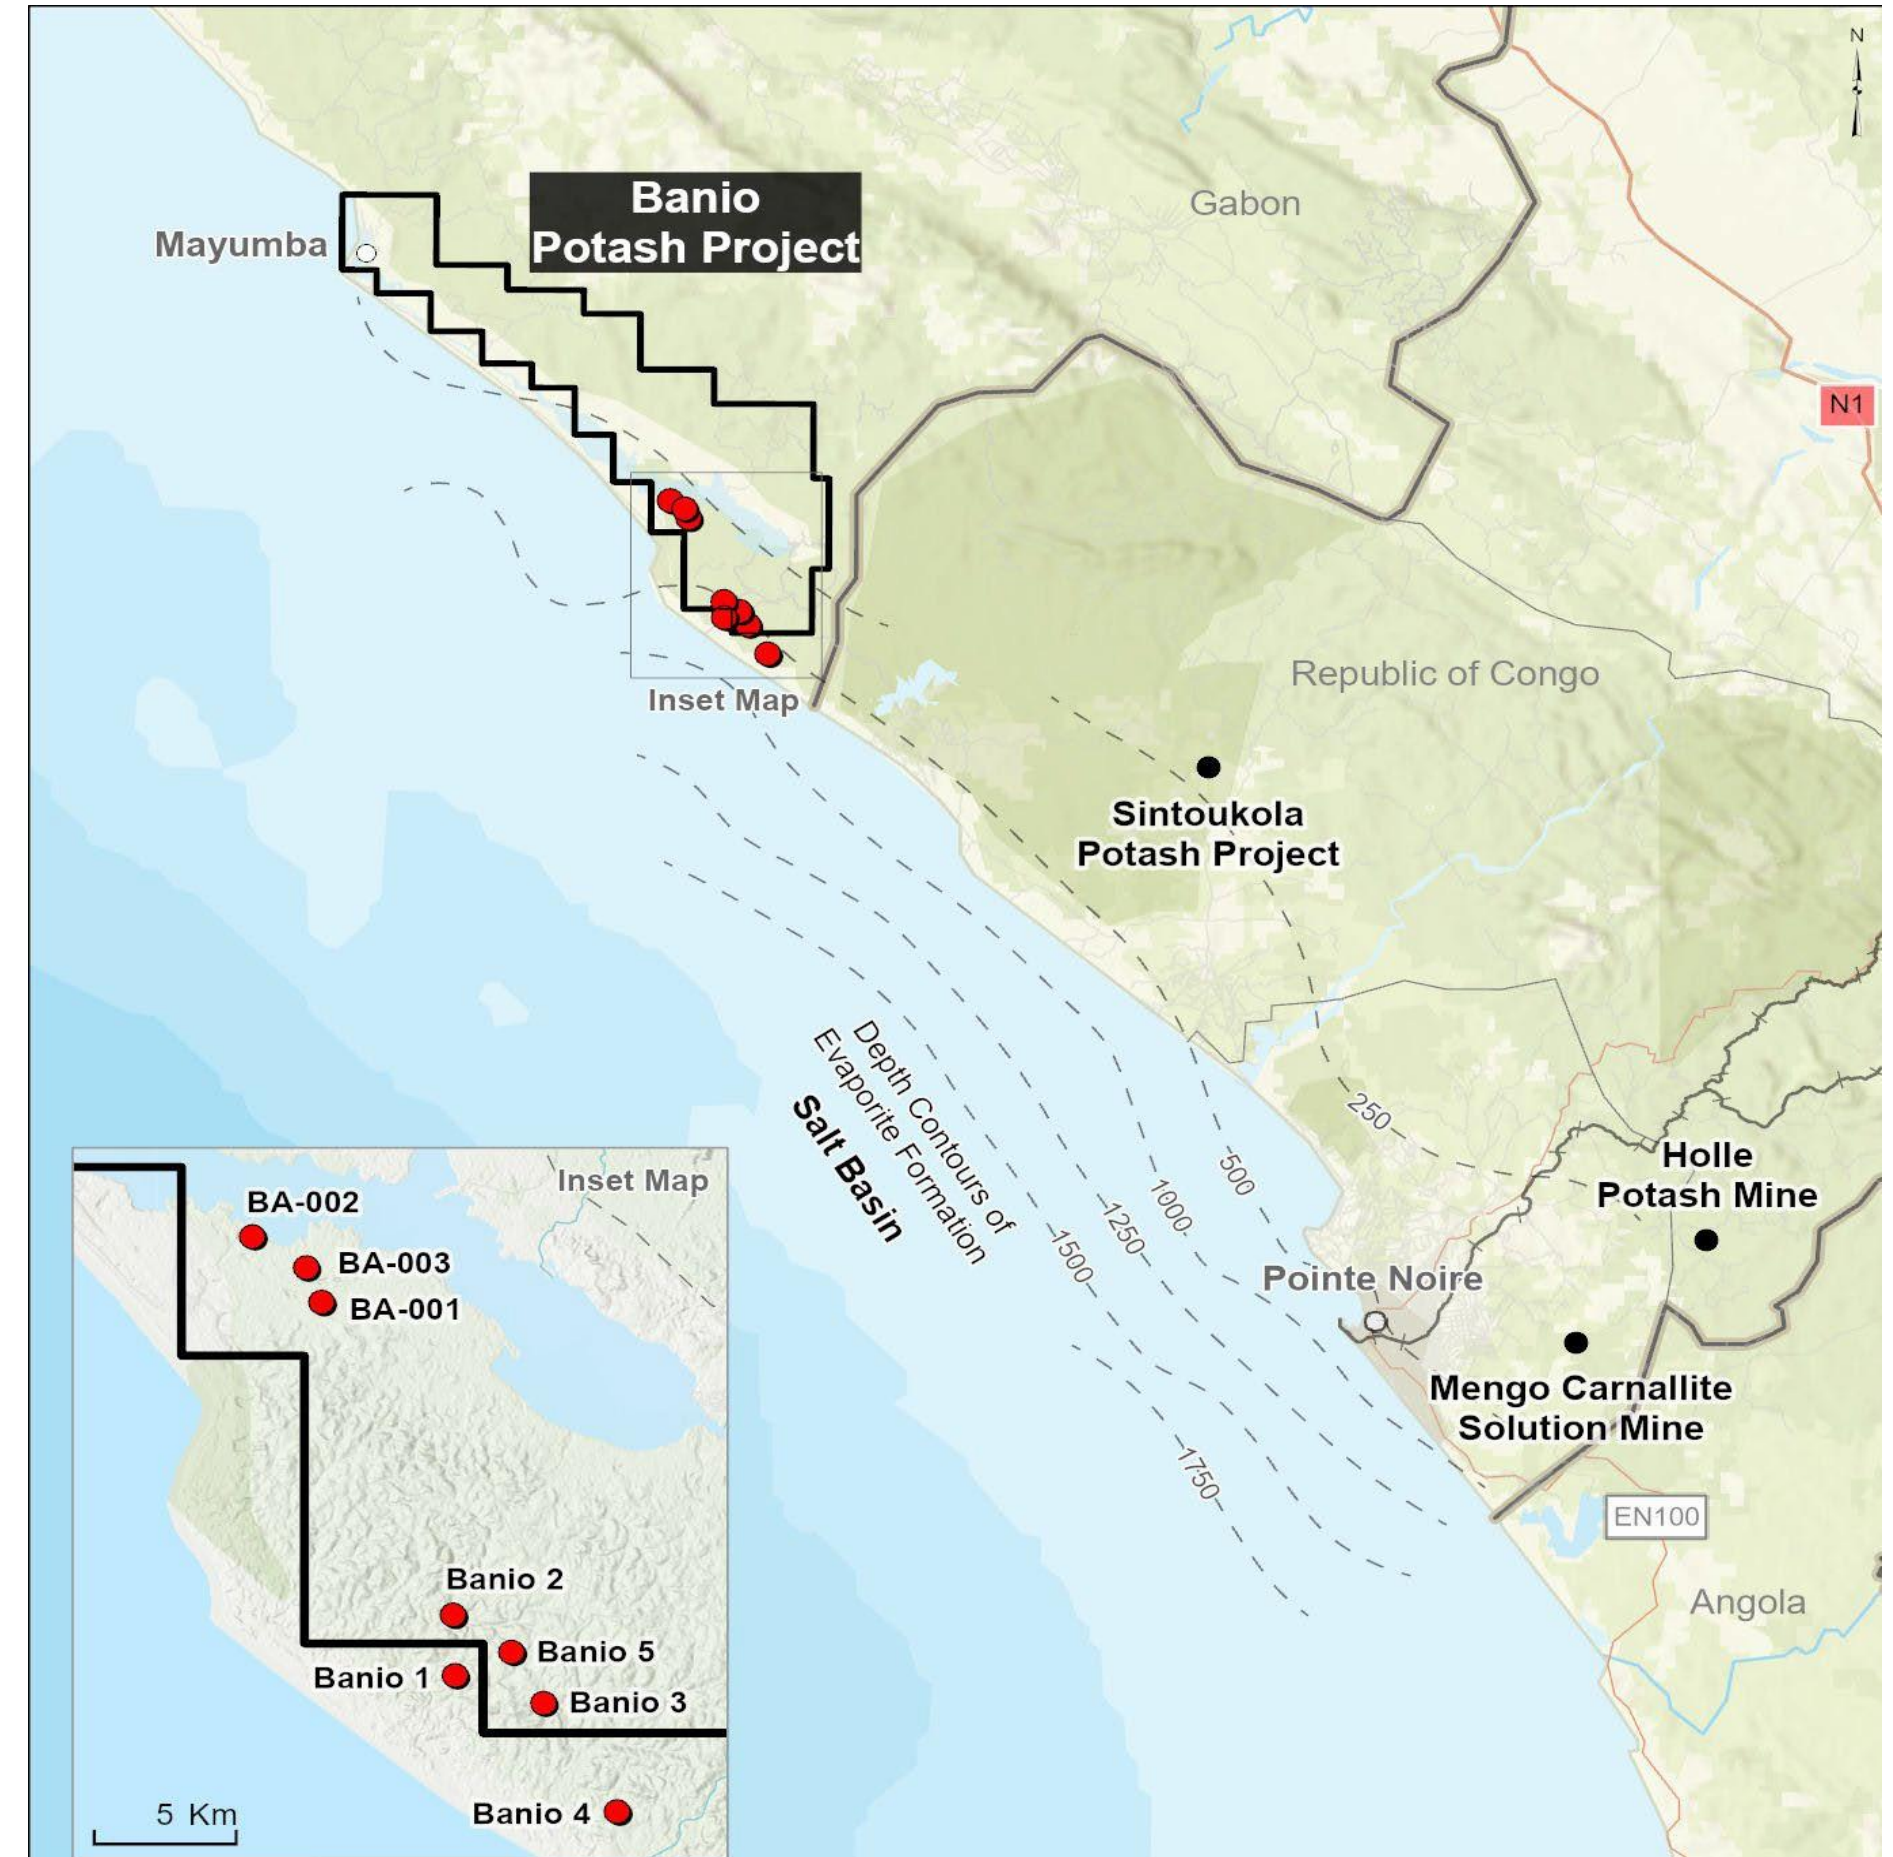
N

Banio Potash Project

Mayumba

Gabon

N1

Republic of Congo

Inset Map

Sintoukola Potash Project

Depth Contours of Evaporite Formation

Salt Basin

250

500

1000

1250

1500

1750

Holle Potash Mine

Pointe Noire

Mengo Carnallite Solution Mine

EN100

Angola

Inset Map

BA-002

BA-003

BA-001

Banio 2

Banio 5

Banio 1

Banio 3

Banio 4

5 Km